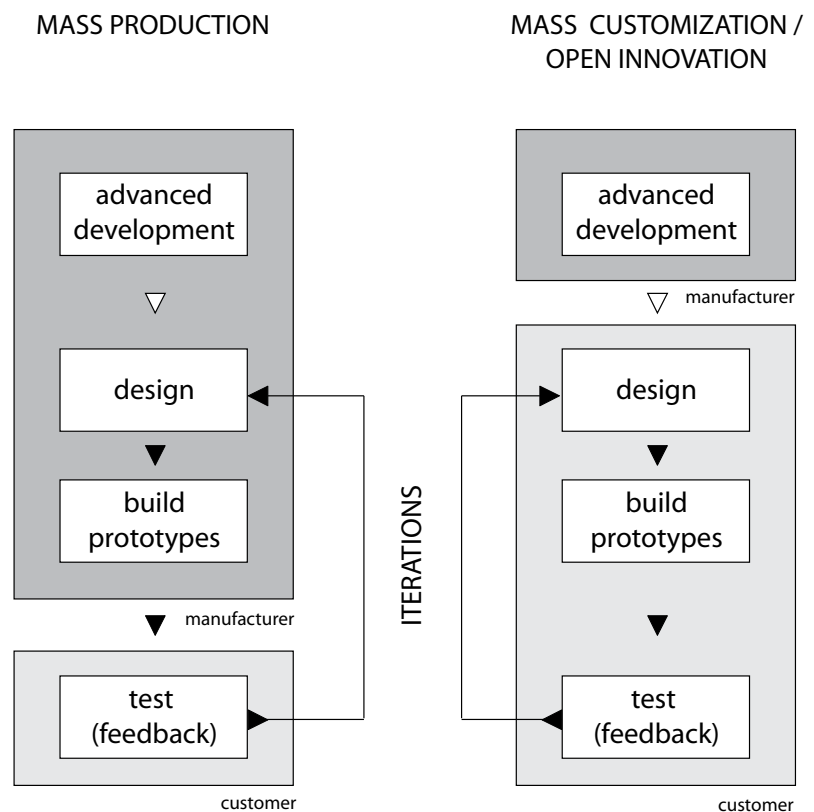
MASS PRODUCTION

MASS CUSTOMIZATION / OPEN INNOVATION

advanced development

design

build prototypes

manufacturer

test (feedback)

customer

ITERATIONS

advanced development

manufacturer

design

build prototypes

test (feedback)

customer